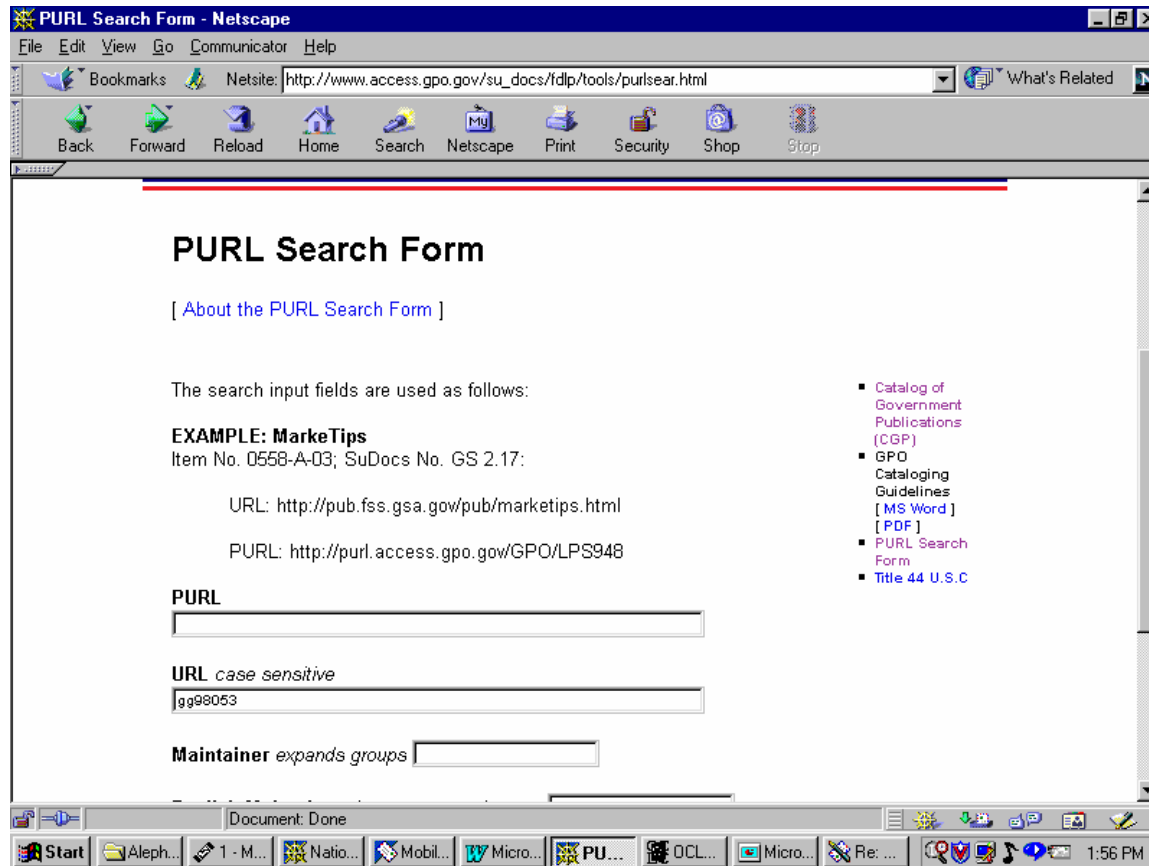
PURL Search Form - Netscape

File Edit View Go Communicator Help

Bookmarks Netsite: http://www.access.gpo.gov/su_docs/fdlp/tools/purlsear.html What's Related

Back Forward Reload Home Search Netscape Print Security Shop Stop

PURL Search Form

[ About the PURL Search Form ]

The search input fields are used as follows:

EXAMPLE: MarkeTips
Item No. 0558-A-03; SuDocs No. GS 2.17:

URL: http://pub.fss.gsa.gov/pub/marketips.html

PURL: http://purl.access.gpo.gov/GPO/LPS948

PURL

URL case sensitive
gg98053

Maintainer expands groups

- Catalog of Government Publications (CGP)
- GPO Cataloging Guidelines [ MS Word ] [ PDF ]
- PURL Search Form
- Title 44 U.S.C

Document: Done

Start Aleph... 1 - M... Natio... Mobil... Micro... PU... OCL... Micro... Re: ... 1:56 PM